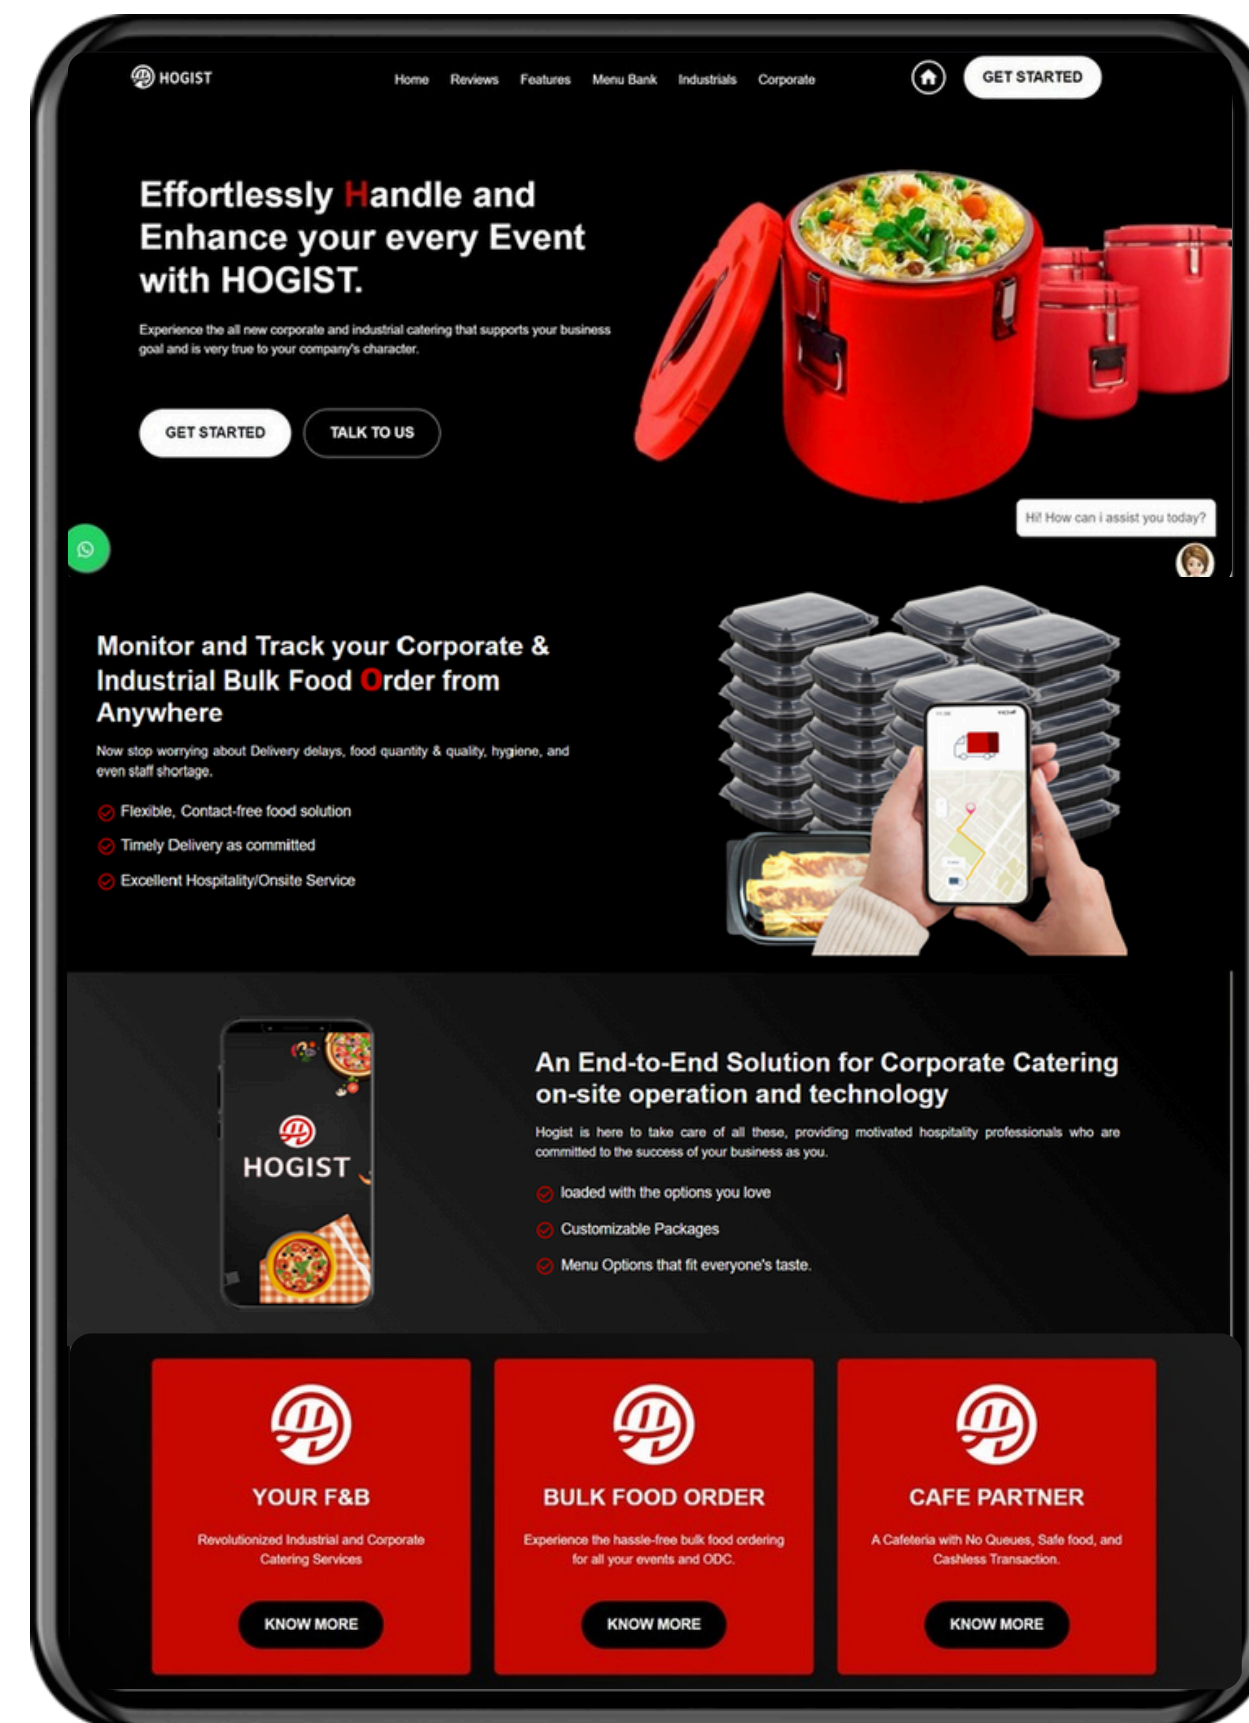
HOGIST

Home Reviews Features Menu Bank Industrials Corporate

GET STARTED

Effortlessly Handle and Enhance your every Event with HOGIST.

Experience the all new corporate and industrial catering that supports your business goal and is very true to your company's character.

GET STARTED TALK TO US

Hi! How can i assist you today?

Monitor and Track your Corporate & Industrial Bulk Food Order from Anywhere

Now stop worrying about Delivery delays, food quantity & quality, hygiene, and even staff shortage.

Flexible, Contact-free food solution

Timely Delivery as committed

Excellent Hospitality/Onsite Service

HOGIST

An End-to-End Solution for Corporate Catering on-site operation and technology

Hogist is here to take care of all these, providing motivated hospitality professionals who are committed to the success of your business as you.

loaded with the options you love

Customizable Packages

Menu Options that fit everyone's taste.

YOUR F&B

Revolutionized Industrial and Corporate Catering Services

KNOW MORE

BULK FOOD ORDER

Experience the hassle-free bulk food ordering for all your events and ODC.

KNOW MORE

CAFE PARTNER

A Cafeteria with No Queues, Safe food, and Cashless Transaction.

KNOW MORE